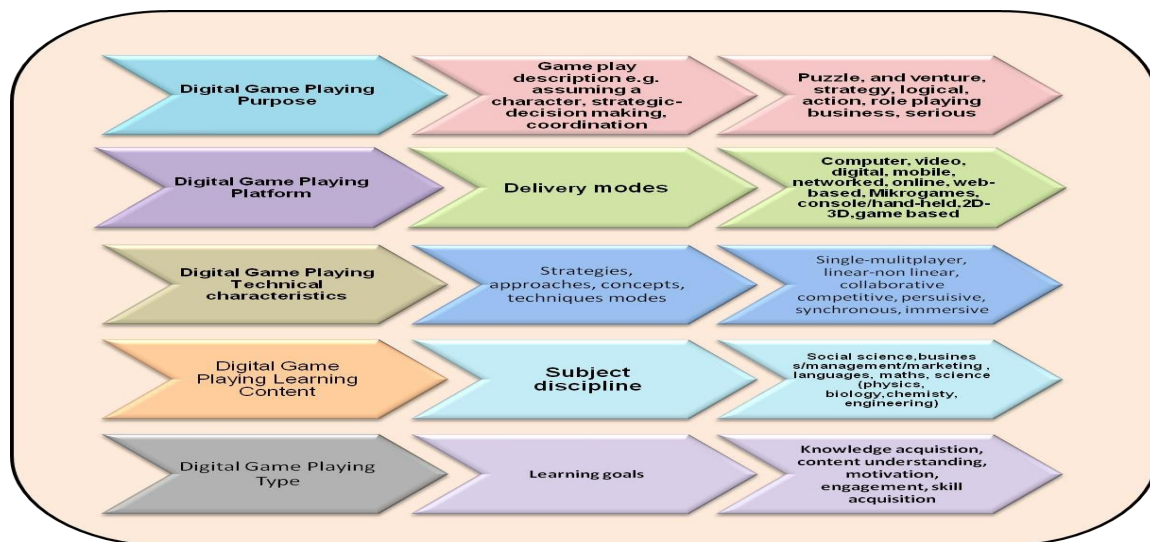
Digital Game Playing Purpose

Game play description e.g. assuming a character, strategic-decision making, coordination

Puzzle, and venture, strategy, logical, action, role playing business, serious

Digital Game Playing Platform

Delivery modes

Computer, video, digital, mobile, networked, online, web-based, Mikrogames, console/hand-held, 2D-3D, game based

Digital Game Playing Technical characteristics

Strategies, approaches, concepts, techniques modes

Single-mulitplayer, linear-non linear, collaborative competitive, persuisive, synchronous, immersive

Digital Game Playing Learning Content

Subject discipline

Social science, business/management/marketing, languages, maths, science (physics, biology, chemisty, engineering)

Digital Game Playing Type

Learning goals

Knowledge acquistion, content understanding, motivation, engagement, skill acquisition